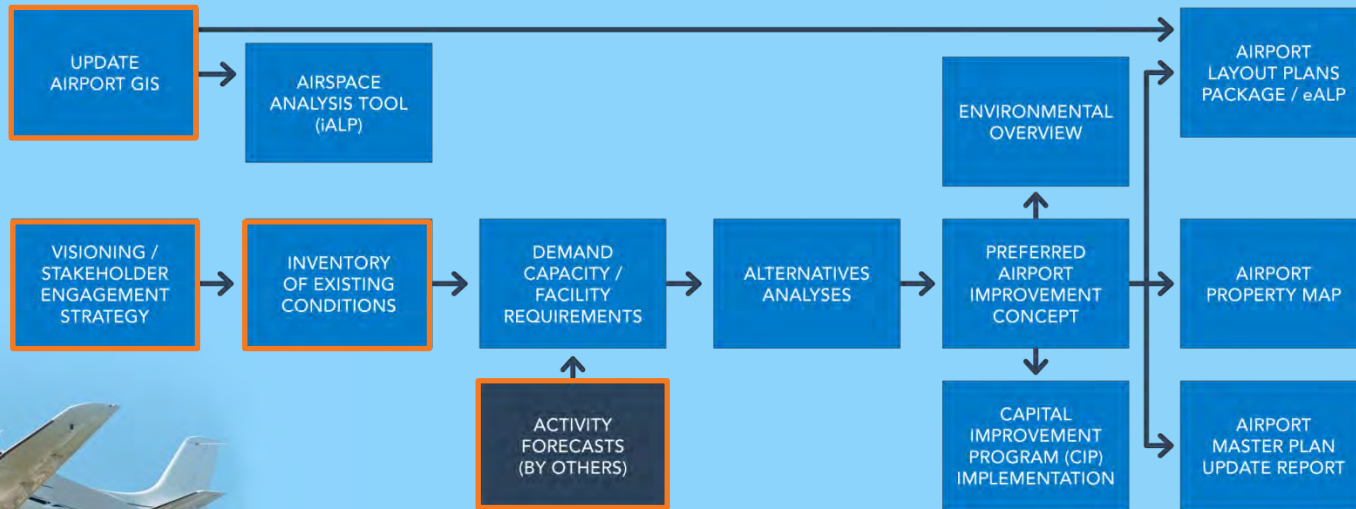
UPDATE AIRPORT GIS

AIRSPACE ANALYSIS TOOL (iALP)

AIRPORT LAYOUT PLANS PACKAGE / eALP

ENVIRONMENTAL OVERVIEW

VISIONING / STAKEHOLDER ENGAGEMENT STRATEGY

INVENTORY OF EXISTING CONDITIONS

DEMAND CAPACITY / FACILITY REQUIREMENTS

ALTERNATIVES ANALYSES

PREFERRED AIRPORT IMPROVEMENT CONCEPT

AIRPORT PROPERTY MAP

ACTIVITY FORECASTS (BY OTHERS)

CAPITAL IMPROVEMENT PROGRAM (CIP) IMPLEMENTATION

AIRPORT MASTER PLAN UPDATE REPORT